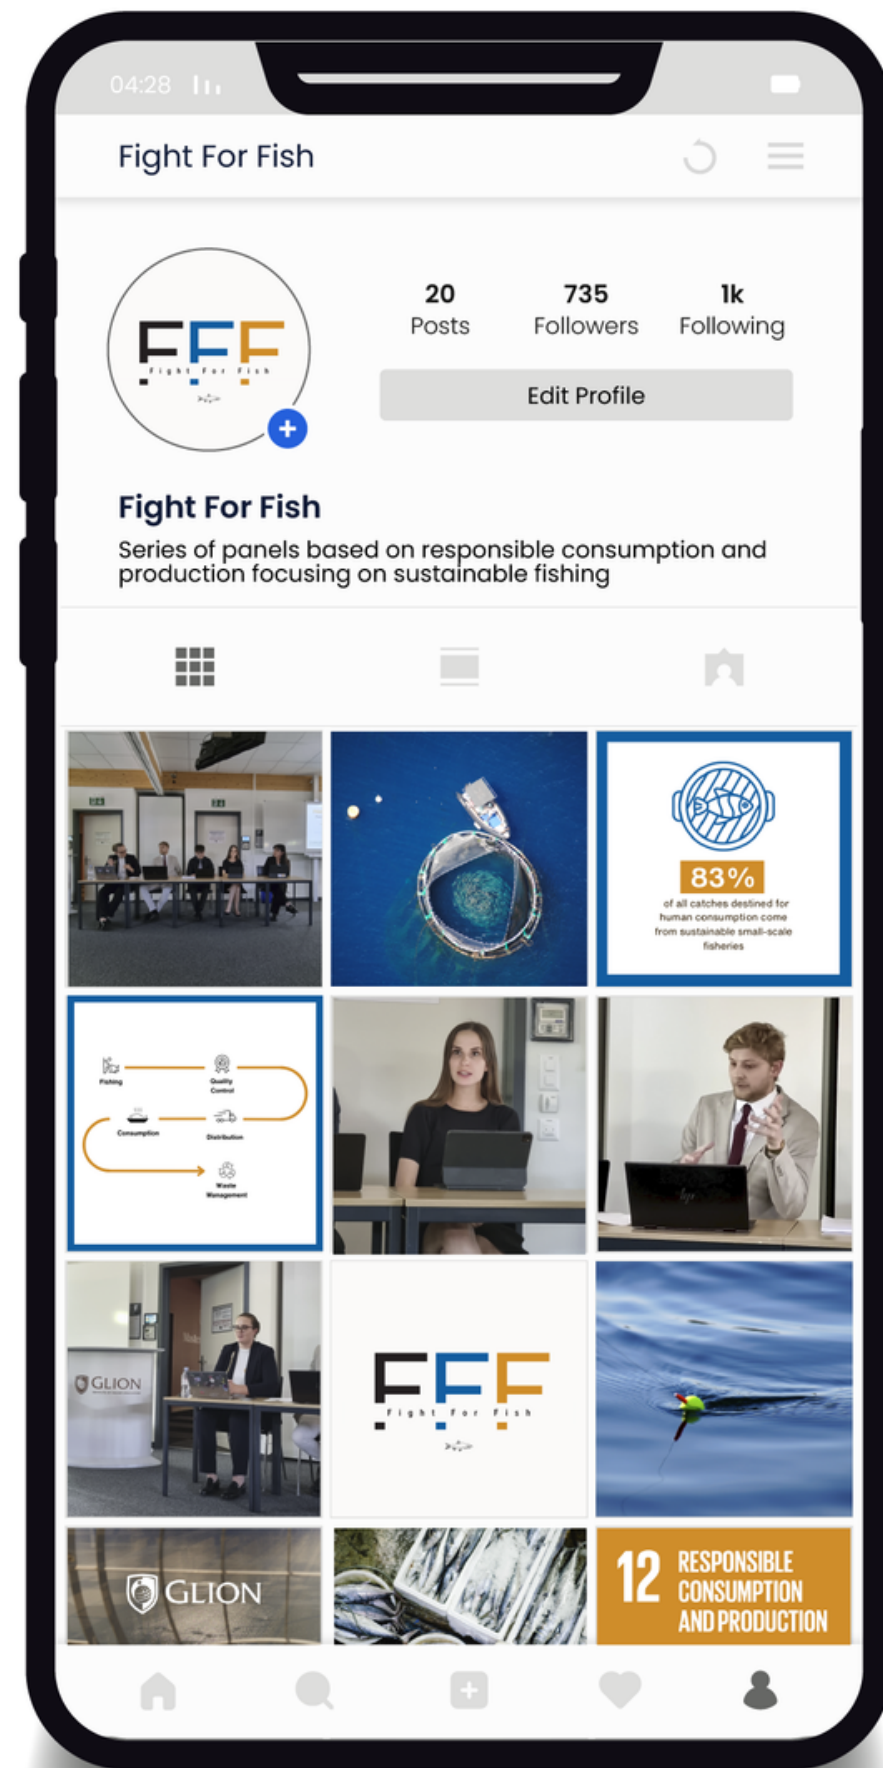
04:28

Fight For Fish

FFF
Fight For Fish

20
Posts

735
Followers

1k
Following

Edit Profile

Fight For Fish

Series of panels based on responsible consumption and production focusing on sustainable fishing

83%
of all catches destined for human consumption come from sustainable small-scale fisheries

Fishing
Quality Control
Consumption
Distribution
Waste Management

GLION

FFF
Fight For Fish

GLION

12 RESPONSIBLE CONSUMPTION AND PRODUCTION